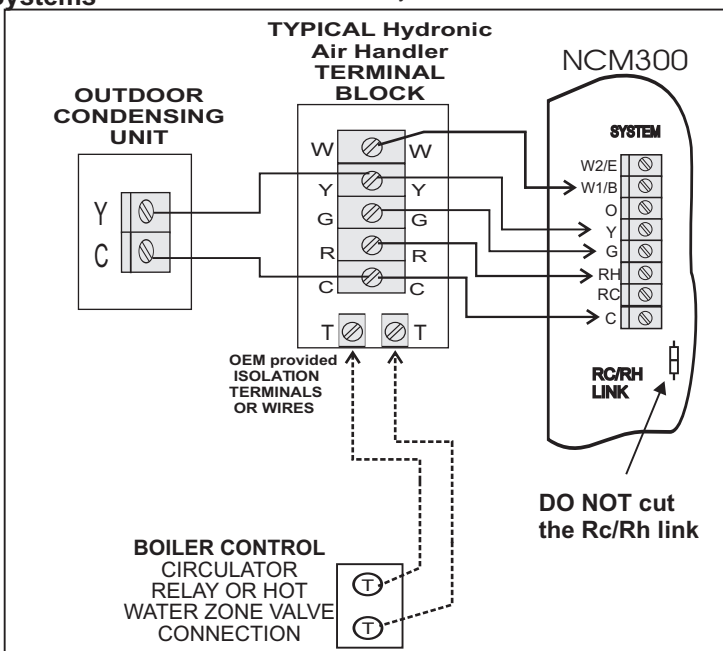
Systems

TYPICAL Hydronic Air Handler TERMINAL BLOCK

NCM300

OUTDOOR CONDENSING UNIT

Y
C

W W
Y Y
G G
R R
C C

T T

OEM provided ISOLATION TERMINALS OR WIRES

SYSTEM

W2/E
W1/B
O
Y
G
RH
RC
C

RC/RH LINK

DO NOT cut the Rc/Rh link

BOILER CONTROL CIRCULATOR RELAY OR HOT WATER ZONE VALVE CONNECTION

T
T